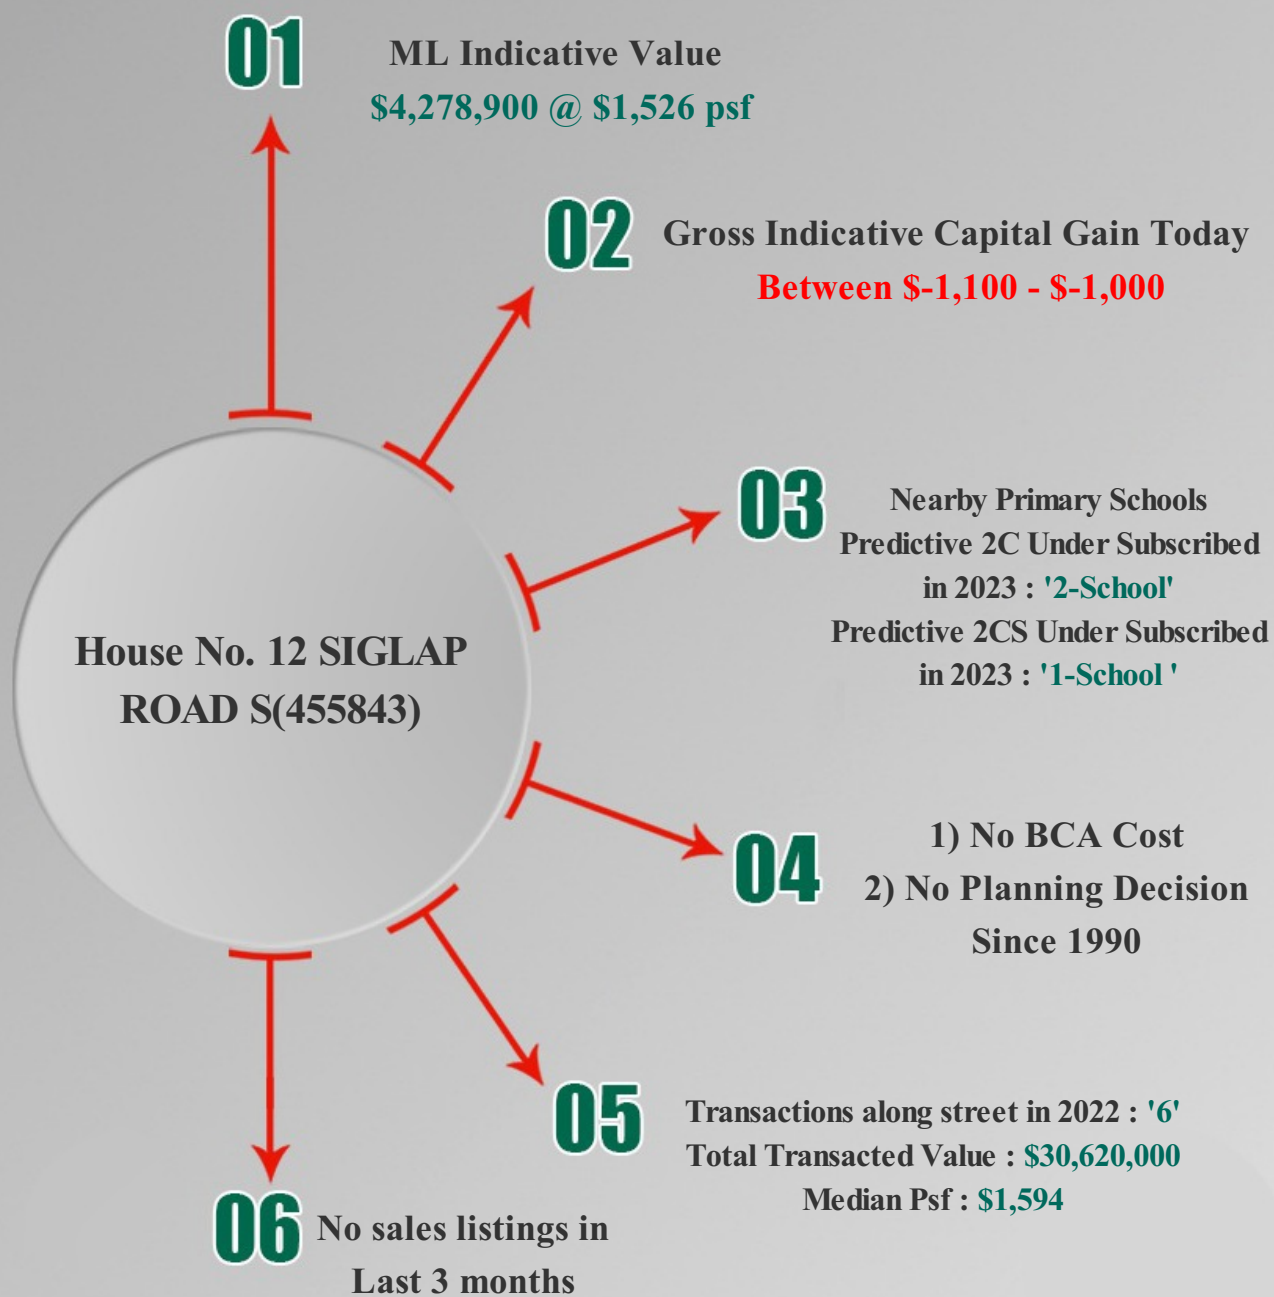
House No. 12 SIGLAP ROAD S(455843)

01
ML Indicative Value
$4,278,900 @ $1,526 psf

02
Gross Indicative Capital Gain Today
Between $-1,100 - $-1,000

03
Nearby Primary Schools
Predictive 2C Under Subscribed in 2023 : '2-School'
Predictive 2CS Under Subscribed in 2023 : '1-School '

04
1) No BCA Cost
2) No Planning Decision Since 1990

05
Transactions along street in 2022 : '6'
Total Transacted Value : $30,620,000
Median Psf : $1,594

06
No sales listings in Last 3 months